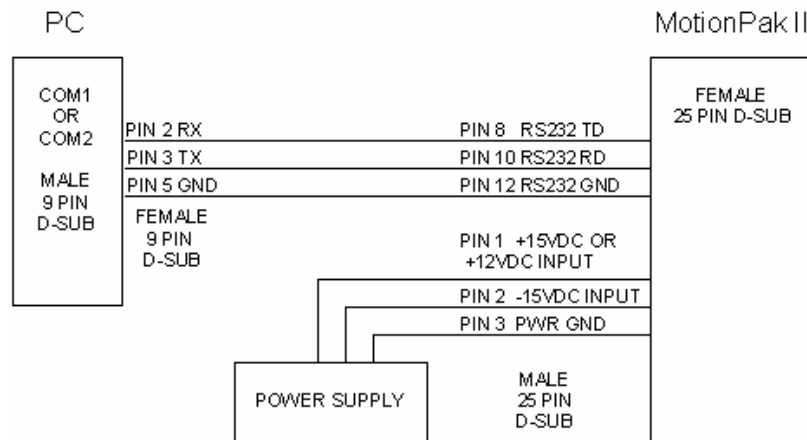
PC

MotionPak II

COM1
OR
COM2

MALE
9 PIN
D-SUB

FEMALE
25 PIN D-SUB

PIN 2 RX

PIN 8 RS232 TD

PIN 3 TX

PIN 10 RS232 RD

PIN 5 GND

PIN 12 RS232 GND

FEMALE
9 PIN
D-SUB

PIN 1 +15VDC OR
+12VDC INPUT

PIN 2 -15VDC INPUT

PIN 3 PWR GND

POWER SUPPLY

MALE
25 PIN
D-SUB